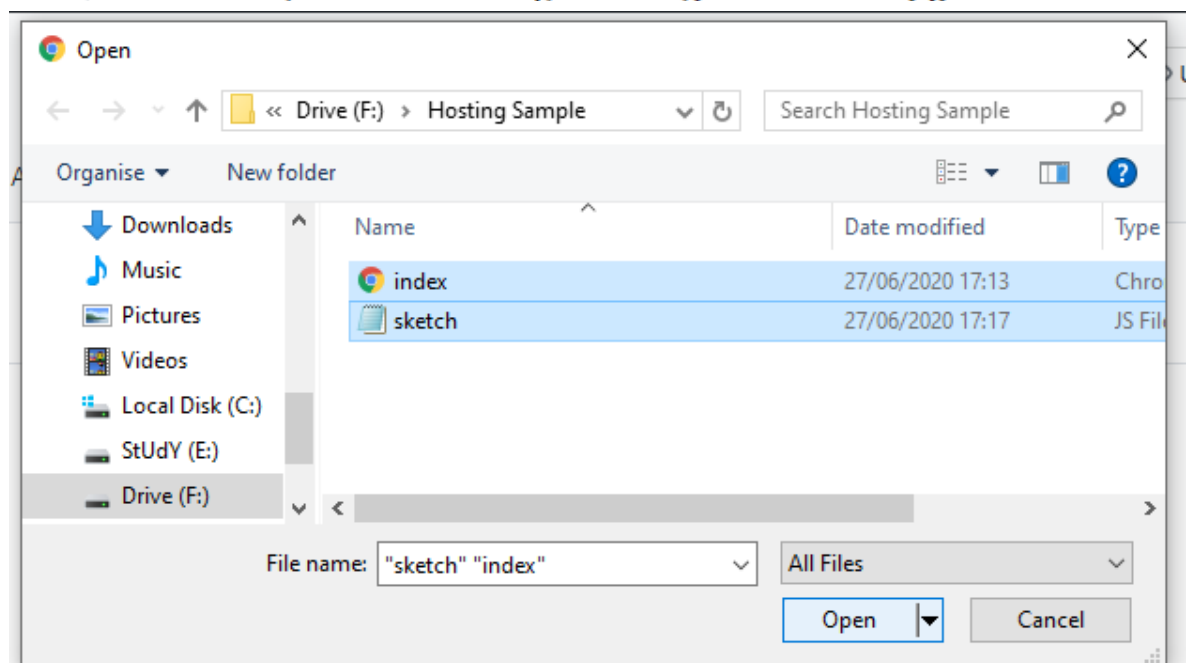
Open

« Drive (F:) › Hosting Sample

Search Hosting Sample

Organise ▾ New folder

Downloads
Music
Pictures
Videos
Local Disk (C:)
StUdY (E:)
Drive (F:)

| Name | Date modified | Type |
|---|---|---|
| index | 27/06/2020 17:13 | Chro |
| sketch | 27/06/2020 17:17 | JS Fil |

File name: "sketch" "index"

All Files

Open

Cancel